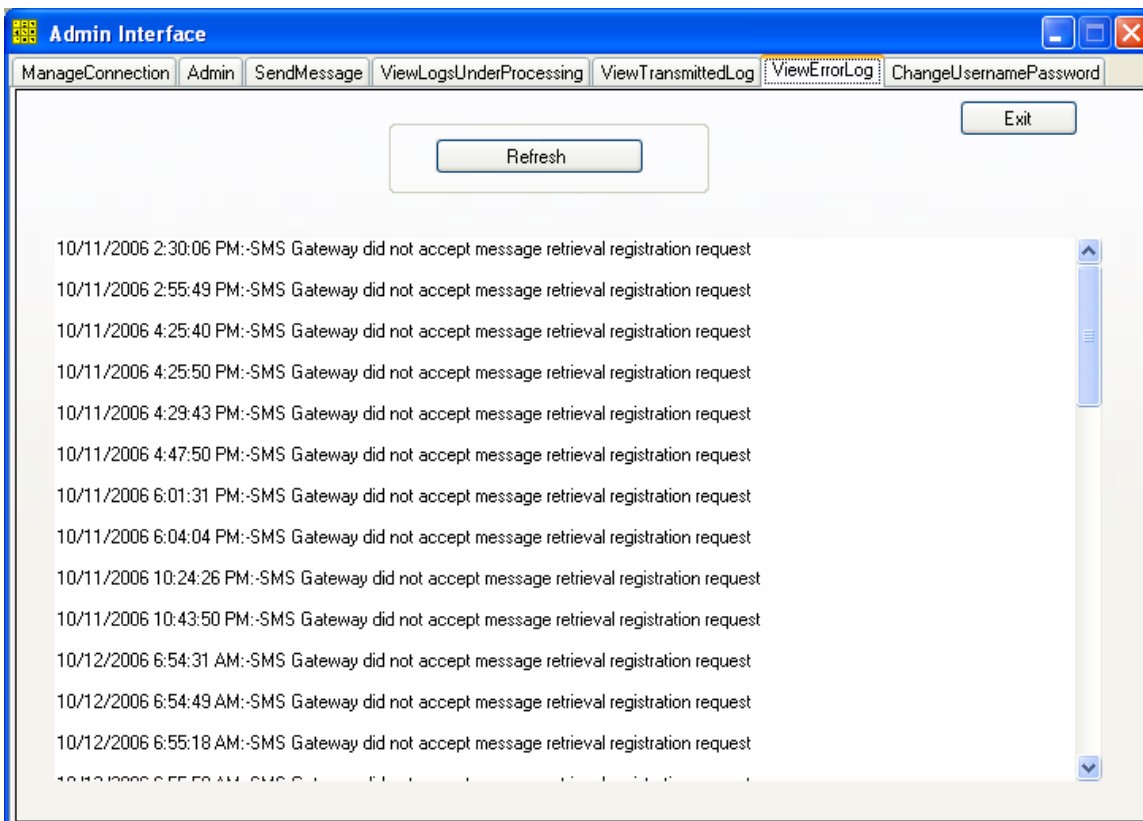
Admin Interface

ManageConnection | Admin | SendMessage | ViewLogsUnderProcessing | ViewTransmittedLog | ViewErrorLog | ChangeUsernamePassword

Exit

Refresh

10/11/2006 2:30:06 PM:-SMS Gateway did not accept message retrieval registration request

10/11/2006 2:55:49 PM:-SMS Gateway did not accept message retrieval registration request

10/11/2006 4:25:40 PM:-SMS Gateway did not accept message retrieval registration request

10/11/2006 4:25:50 PM:-SMS Gateway did not accept message retrieval registration request

10/11/2006 4:29:43 PM:-SMS Gateway did not accept message retrieval registration request

10/11/2006 4:47:50 PM:-SMS Gateway did not accept message retrieval registration request

10/11/2006 6:01:31 PM:-SMS Gateway did not accept message retrieval registration request

10/11/2006 6:04:04 PM:-SMS Gateway did not accept message retrieval registration request

10/11/2006 10:24:26 PM:-SMS Gateway did not accept message retrieval registration request

10/11/2006 10:43:50 PM:-SMS Gateway did not accept message retrieval registration request

10/12/2006 6:54:31 AM:-SMS Gateway did not accept message retrieval registration request

10/12/2006 6:54:49 AM:-SMS Gateway did not accept message retrieval registration request

10/12/2006 6:55:18 AM:-SMS Gateway did not accept message retrieval registration request

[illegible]